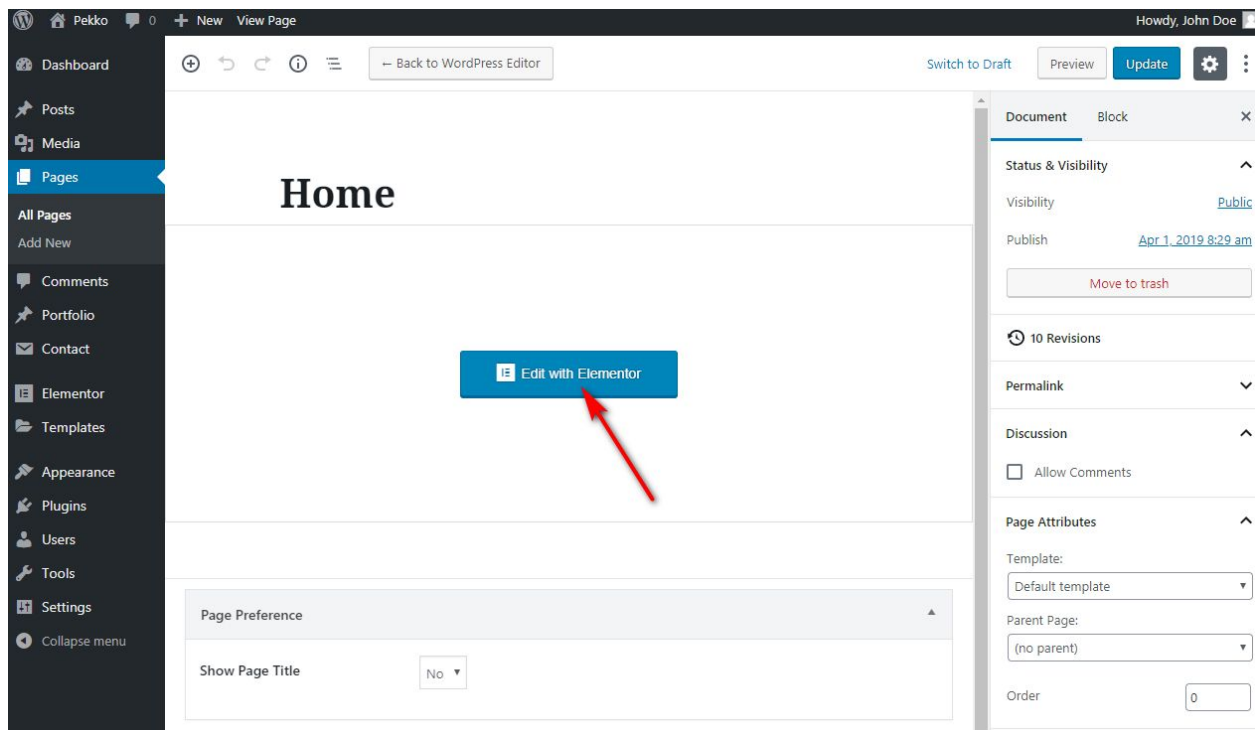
Pekko 0 + New View Page Howdy, John Doe

Dashboard
Posts
Media
Pages
All Pages
Add New
Comments
Portfolio
Contact
Elementor
Templates
Appearance
Plugins
Users
Tools
Settings
Collapse menu

← Back to WordPress Editor

Switch to Draft Preview Update

Home

Edit with Elementor

Page Preference

Show Page Title No

Document Block ×

Status & Visibility

Visibility Public

Publish Apr 1, 2019 8:29 am

Move to trash

10 Revisions

Permalink

Discussion

Allow Comments

Page Attributes

Template:

Default template

Parent Page:

(no parent)

Order 0